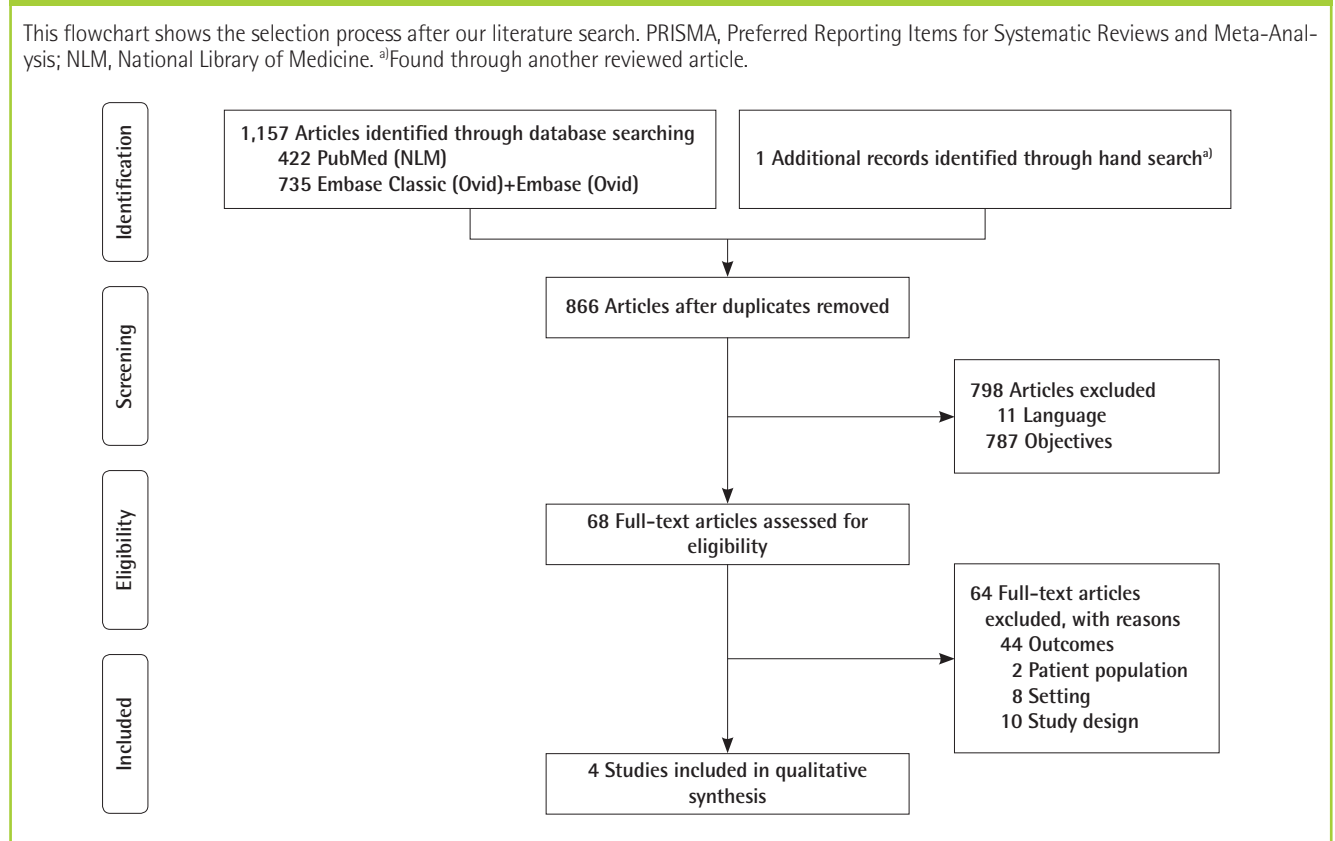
This flowchart shows the selection process after our literature search. PRISMA, Preferred Reporting Items for Systematic Reviews and Meta-Analysis; NLM, National Library of Medicine. $^{a)}$Found through another reviewed article.

Identification

1,157 Articles identified through database searching
422 PubMed (NLM)
735 Embase Classic (Ovid)+Embase (Ovid)

1 Additional records identified through hand search$^{a)}$

Screening

866 Articles after duplicates removed

798 Articles excluded
11 Language
787 Objectives

Eligibility

68 Full-text articles assessed for eligibility

64 Full-text articles excluded, with reasons
44 Outcomes
2 Patient population
8 Setting
10 Study design

Included

4 Studies included in qualitative synthesis